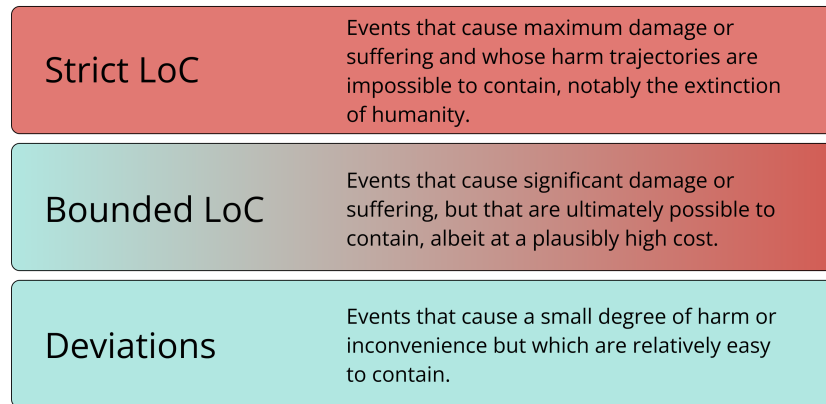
Strict LoC

Events that cause maximum damage or suffering and whose harm trajectories are impossible to contain, notably the extinction of humanity.

Bounded LoC

Events that cause significant damage or suffering, but that are ultimately possible to contain, albeit at a plausibly high cost.

Deviations

Events that cause a small degree of harm or inconvenience but which are relatively easy to contain.